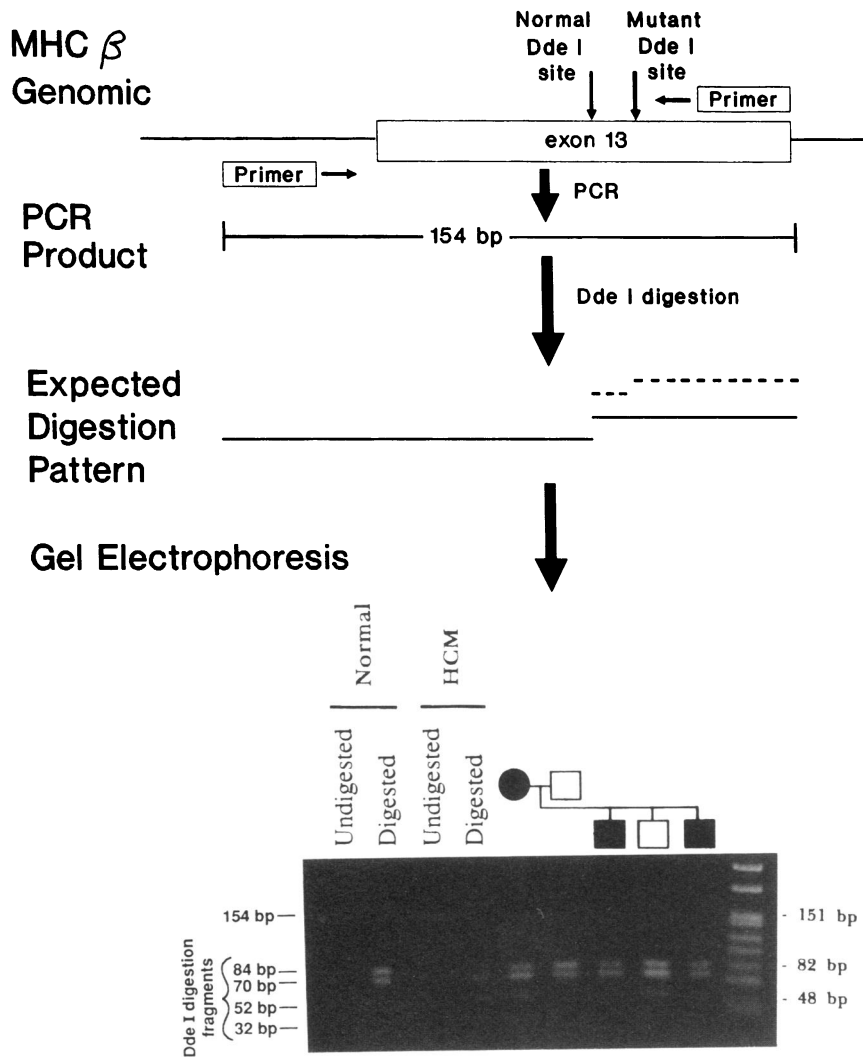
MHC $\beta$
Genomic

Normal Dde I site

Mutant Dde I site

Primer

exon 13

Primer

PCR

PCR Product

154 bp

Dde I digestion

Expected Digestion Pattern

Gel Electrophoresis

Normal

HCM

Undigested

Digested

Undigested

Digested

154 bp

Dde I digestion fragments

84 bp
70 bp
52 bp
32 bp

151 bp

82 bp

48 bp